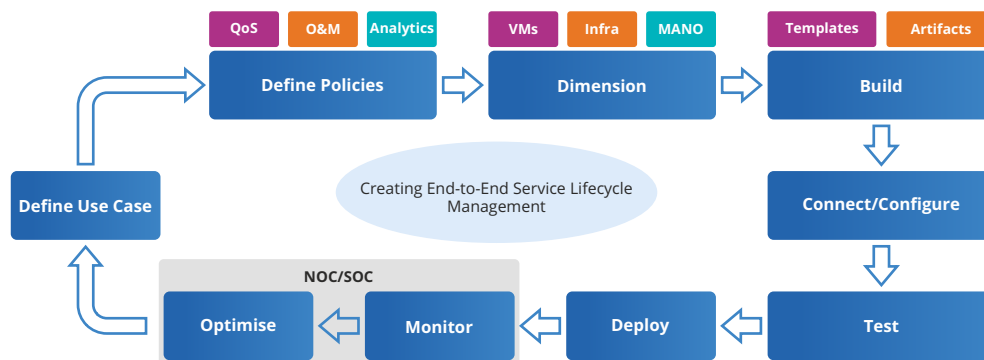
QoS
O&M
Analytics
VMs
Infra
MANO
Templates
Artifacts

Define Policies
Dimension
Build

Define Use Case

Creating End-to-End Service Lifecycle Management

Connect/Configure

Test

NOC/SOC

Optimise
Monitor
Deploy
Test